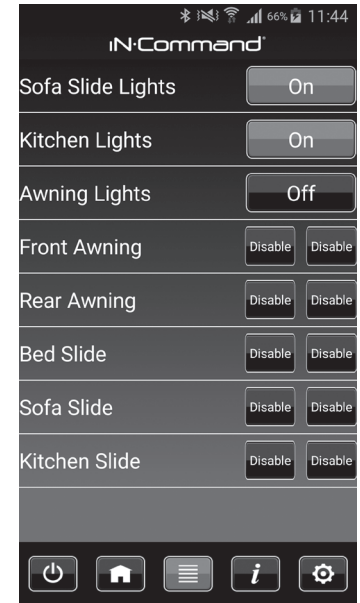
66% 11:44

iN·Command®

Sofa Slide Lights On

Kitchen Lights On

Awning Lights Off

Front Awning Disable Disable

Rear Awning Disable Disable

Bed Slide Disable Disable

Sofa Slide Disable Disable

Kitchen Slide Disable Disable

i